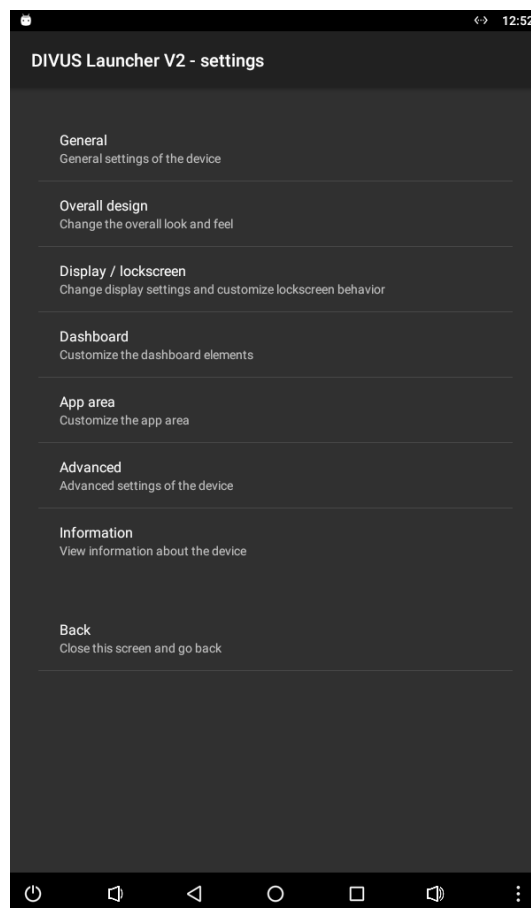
12:52

DIVUS Launcher V2 - settings

General
General settings of the device

Overall design
Change the overall look and feel

Display / lockscreen
Change display settings and customize lockscreen behavior

Dashboard
Customize the dashboard elements

App area
Customize the app area

Advanced
Advanced settings of the device

Information
View information about the device

Back
Close this screen and go back